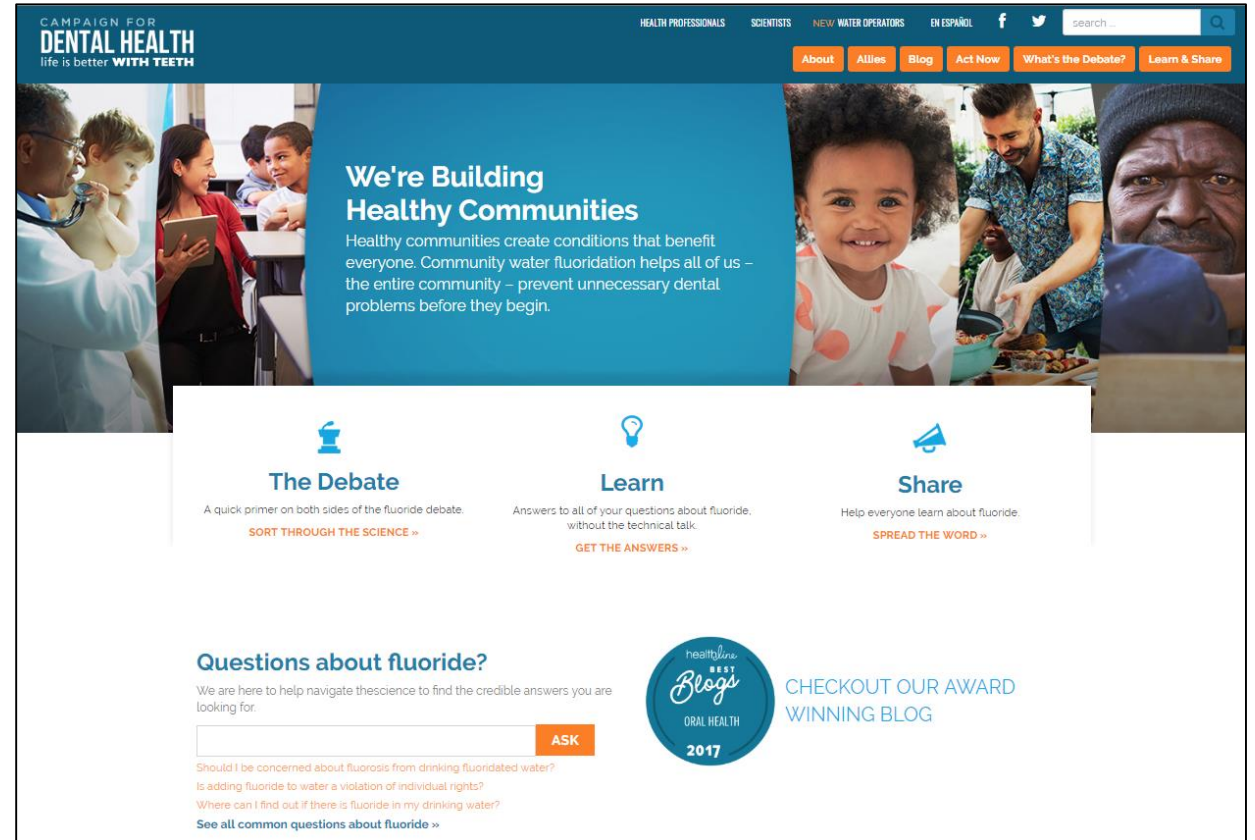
CAMPAIGN FOR
DENTAL HEALTH
life is better WITH TEETH

HEALTH PROFESSIONALS SCIENTISTS NEW WATER OPERATORS EN ESPAÑOL

search

About Allies Blog Act Now What's the Debate? Learn & Share

We're Building Healthy Communities

Healthy communities create conditions that benefit everyone. Community water fluoridation helps all of us – the entire community – prevent unnecessary dental problems before they begin.

The Debate

A quick primer on both sides of the fluoride debate.

SORT THROUGH THE SCIENCE »

Learn

Answers to all of your questions about fluoride, without the technical talk.

GET THE ANSWERS »

Share

Help everyone learn about fluoride.

SPREAD THE WORD »

Questions about fluoride?

We are here to help navigate thescience to find the credible answers you are looking for.

ASK

Should I be concerned about fluorosis from drinking fluoridated water?

Is adding fluoride to water a violation of individual rights?

Where can I find out if there is fluoride in my drinking water?

See all common questions about fluoride »

healthline BEST Blogs ORAL HEALTH 2017

CHECKOUT OUR AWARD WINNING BLOG